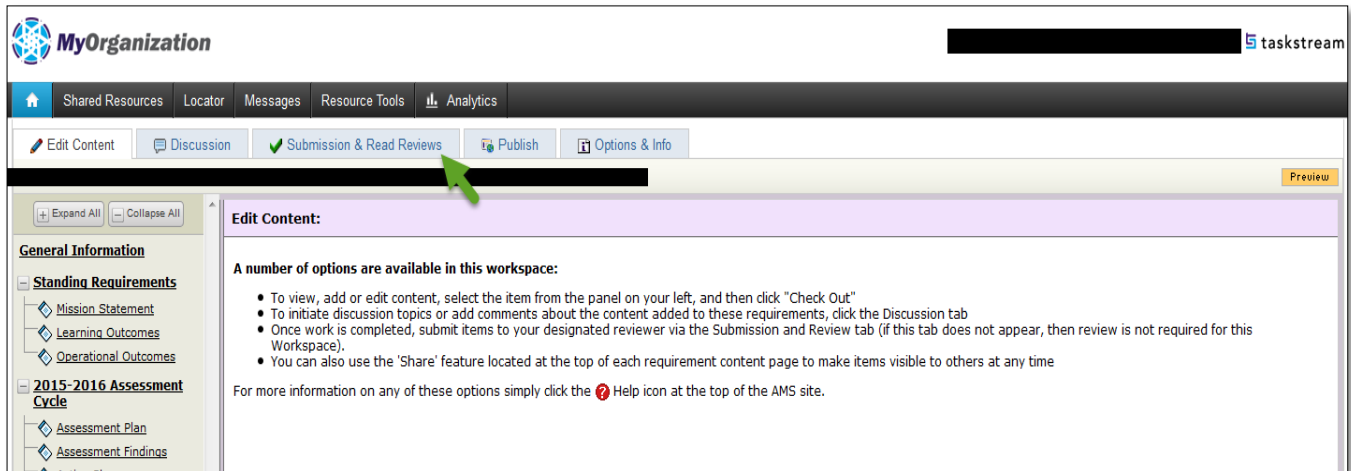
MyOrganization

taskstream

Shared Resources Locator Messages Resource Tools Analytics

Edit Content Discussion Submission & Read Reviews Publish Options & Info

Preview

Expand All Collapse All

General Information

Standing Requirements

Mission Statement

Learning Outcomes

Operational Outcomes

2015-2016 Assessment Cycle

Assessment Plan

Assessment Findings

Edit Content:

A number of options are available in this workspace:

- To view, add or edit content, select the item from the panel on your left, and then click "Check Out"
- To initiate discussion topics or add comments about the content added to these requirements, click the Discussion tab
- Once work is completed, submit items to your designated reviewer via the Submission and Review tab (if this tab does not appear, then review is not required for this Workspace).
- You can also use the 'Share' feature located at the top of each requirement content page to make items visible to others at any time

For more information on any of these options simply click the Help icon at the top of the AMS site.